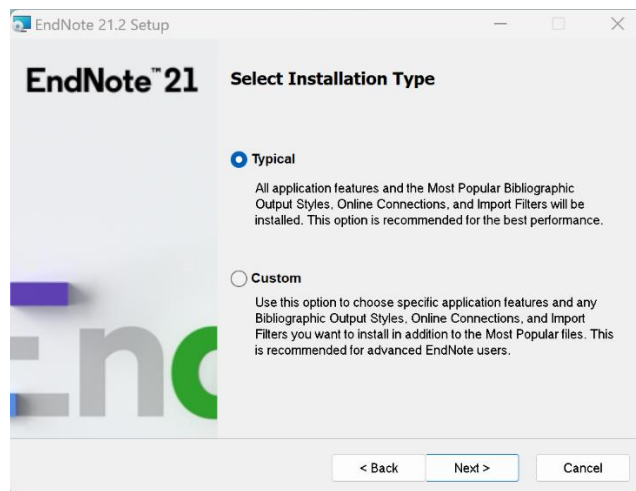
EndNote 21.2 Setup

EndNote™ 21

Select Installation Type

Typical

All application features and the Most Popular Bibliographic Output Styles, Online Connections, and Import Filters will be installed. This option is recommended for the best performance.

Custom

Use this option to choose specific application features and any Bibliographic Output Styles, Online Connections, and Import Filters you want to install in addition to the Most Popular files. This is recommended for advanced EndNote users.

< Back Next > Cancel